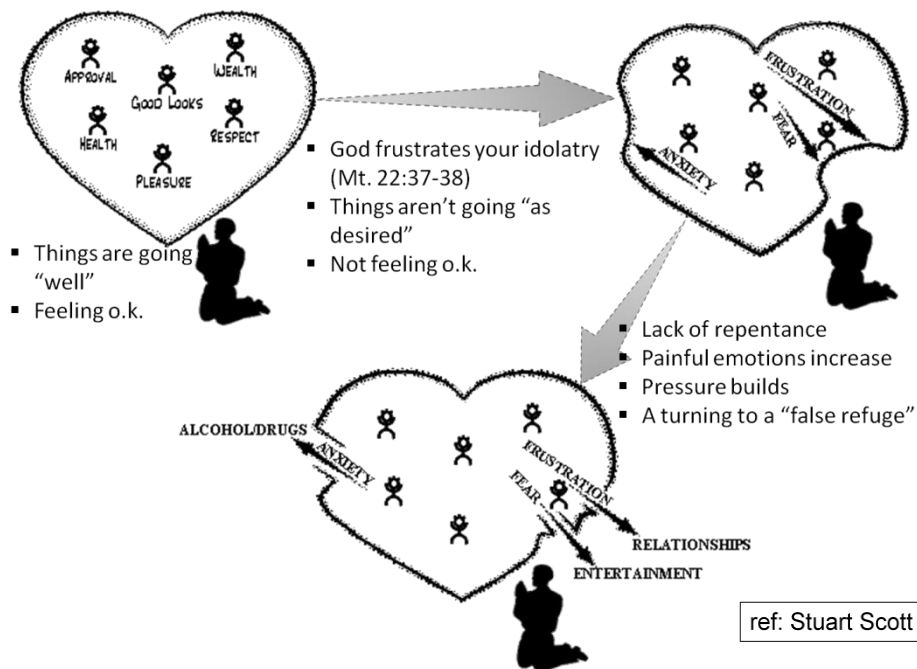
APPROVAL
WEALTH
GOOD LOOKS
HEALTH
RESPECT
PLEASURE

▪ Things are going "well"
▪ Feeling o.k.

▪ God frustrates your idolatry (Mt. 22:37-38)
▪ Things aren't going "as desired"
▪ Not feeling o.k.

FRUSTRATION
FEAR
ANXIETY

▪ Lack of repentance
▪ Painful emotions increase
▪ Pressure builds
▪ A turning to a "false refuge"

ALCOHOL/DRUGS
ANXIETY
FRUSTRATION
FEAR
RELATIONSHIPS
ENTERTAINMENT

ref: Stuart Scott